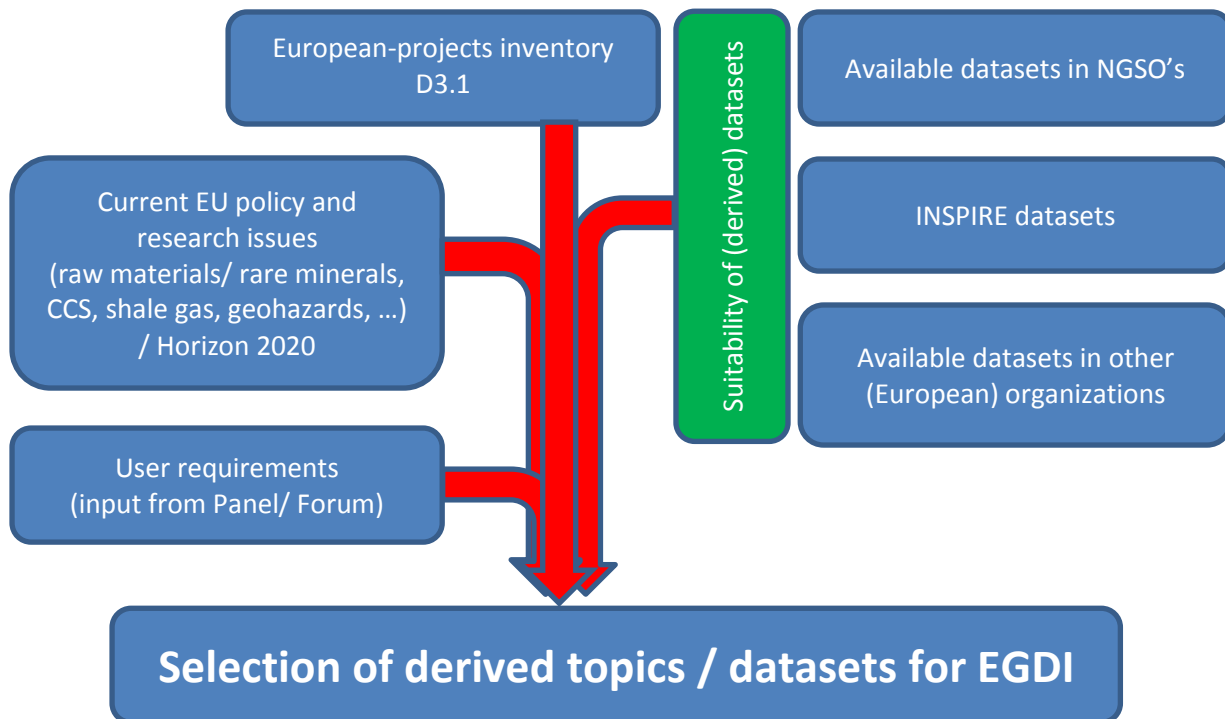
European-projects inventory D3.1

Current EU policy and research issues (raw materials/ rare minerals, CCS, shale gas, geohazards, …) / Horizon 2020

User requirements (input from Panel/ Forum)

Suitability of (derived) datasets

Available datasets in NGSO's

INSPIRE datasets

Available datasets in other (European) organizations

Selection of derived topics / datasets for EGDI